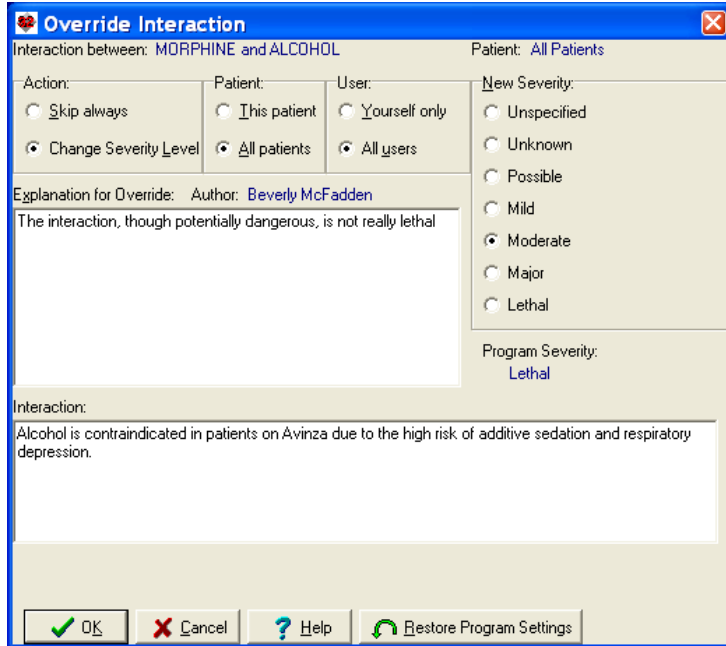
Override Interaction

Interaction between: MORPHINE and ALCOHOL

Patient: All Patients

Action:
Skip always
Change Severity Level

Patient:
This patient
All patients

User:
Yourself only
All users

New Severity:
Unspecified
Unknown
Possible
Mild
Moderate
Major
Lethal

Explanation for Override: Author: Beverly McFadden

The interaction, though potentially dangerous, is not really lethal

Program Severity:
Lethal

Interaction:

Alcohol is contraindicated in patients on Avinza due to the high risk of additive sedation and respiratory depression.

OK
Cancel
Help
Restore Program Settings